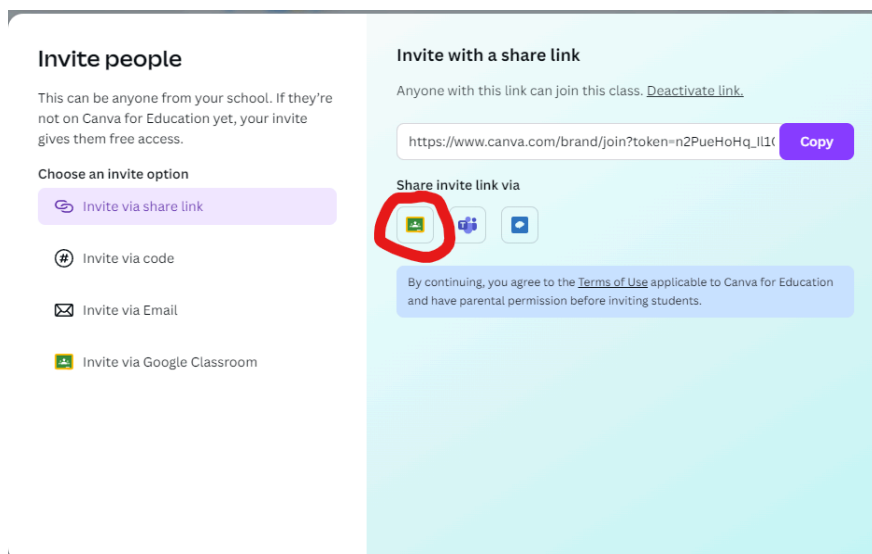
Invite people

This can be anyone from your school. If they're not on Canva for Education yet, your invite gives them free access.

Choose an invite option

Invite via share link

Invite via code

Invite via Email

Invite via Google Classroom

Invite with a share link

Anyone with this link can join this class. Deactivate link.

https://www.canva.com/brand/join?token=n2PueHoHq_Il1(

Copy

Share invite link via

By continuing, you agree to the Terms of Use applicable to Canva for Education and have parental permission before inviting students.